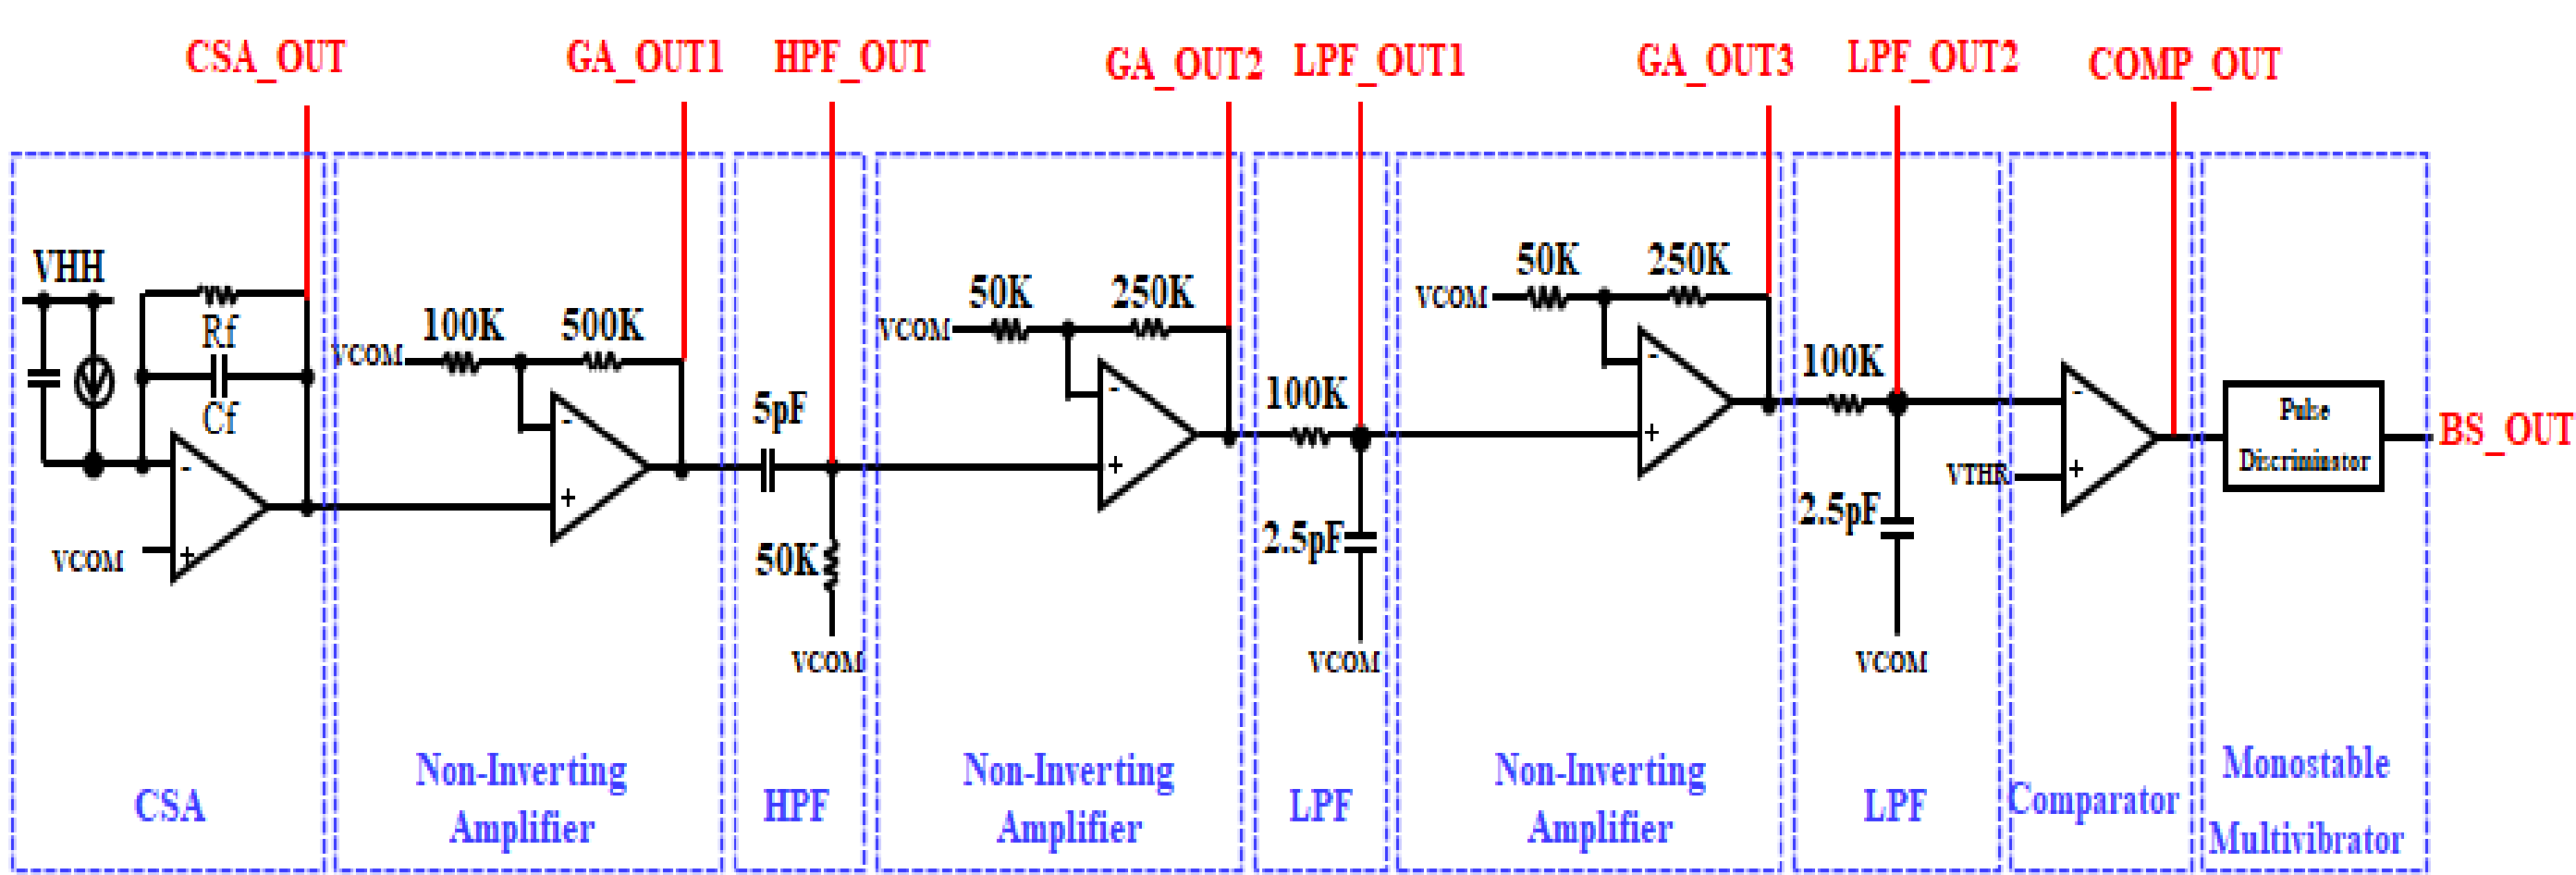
CSA_OUT GA_OUT1 HPF_OUT GA_OUT2 LPF_OUT1 GA_OUT3 LPF_OUT2 COMP_OUT

VHH
Rf
Cf
-
+
VCOM
CSA

VCOM 100K 500K
-
+
Non-Inverting Amplifier

5pF
50K
VCOM
HPF

VCOM 50K 250K
-
+
Non-Inverting Amplifier

100K
2.5pF
VCOM
LPF

VCOM 50K 250K
-
+
Non-Inverting Amplifier

100K
2.5pF
VCOM
LPF

VTHR
-
+
Comparator

Pulse Discriminator
Monostable Multivibrator

BS_OUT